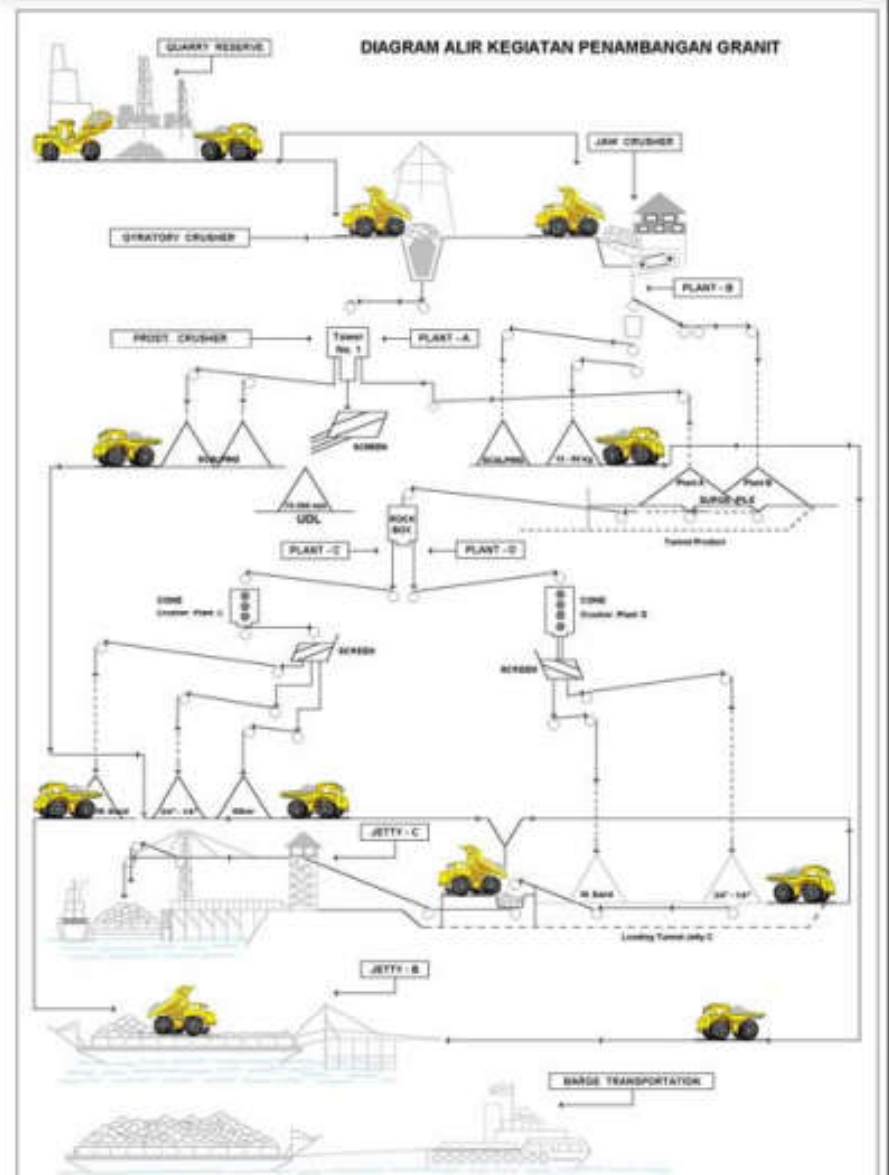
QUARRY RESERVE

DIAGRAM ALIR KEGIATAN PENAMBANGAN GRANIT

JAW CRUSHER

GYRATORY CRUSHER

PLANT - B

PROST CRUSHER

Tower No. 1

PLANT - A

SCALPING

SCREEN

SCALPING

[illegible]

Plant A

Plant B

SURGE PILE

UDL

ROCK BOX

Tunnel Product

PLANT - C

PLANT - D

CONE Crusher Plant C

CONE Crusher Plant D

SCREEN

SCREEN

M. Sand

3/4" - 1/4"

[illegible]

JETTY - C

M. Sand

3/4" - 1/4"

Loading Tunnel Jetty C

JETTY - B

BARGE TRANSPORTATION